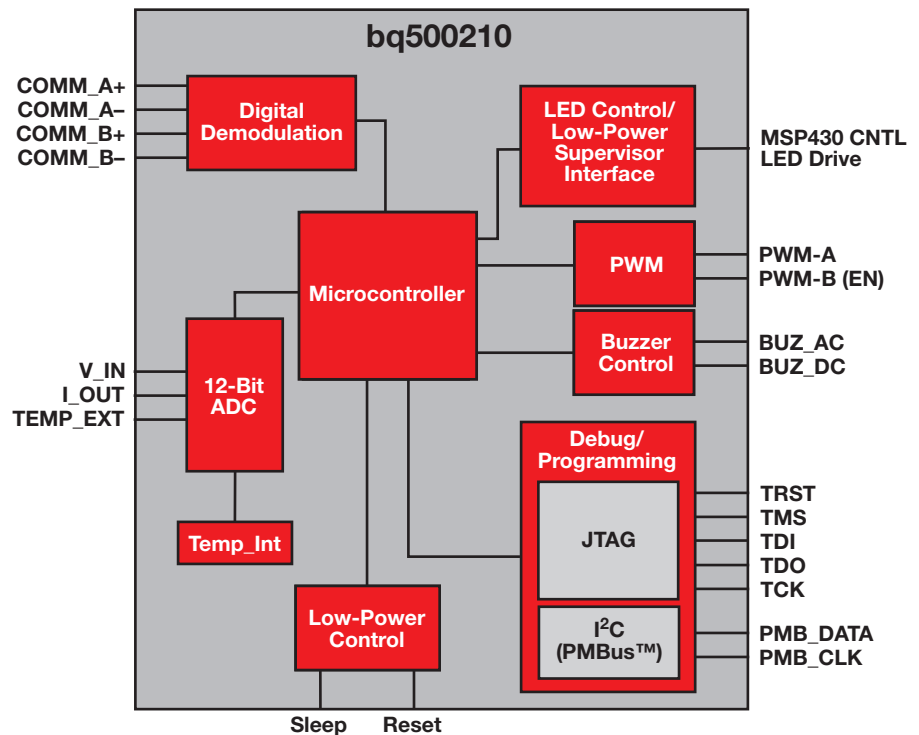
bq500210

COMM_A+
COMM_A–
COMM_B+
COMM_B–

Digital Demodulation

LED Control/ Low-Power Supervisor Interface

MSP430 CNTL LED Drive

Microcontroller

PWM

PWM-A
PWM-B (EN)

Buzzer Control

BUZ_AC
BUZ_DC

V_IN
I_OUT
TEMP_EXT

12-Bit ADC

Temp_Int

Debug/ Programming

JTAG

TRST
TMS
TDI
TDO
TCK

I$^2$C (PMBus™)

PMB_DATA
PMB_CLK

Low-Power Control

Sleep
Reset